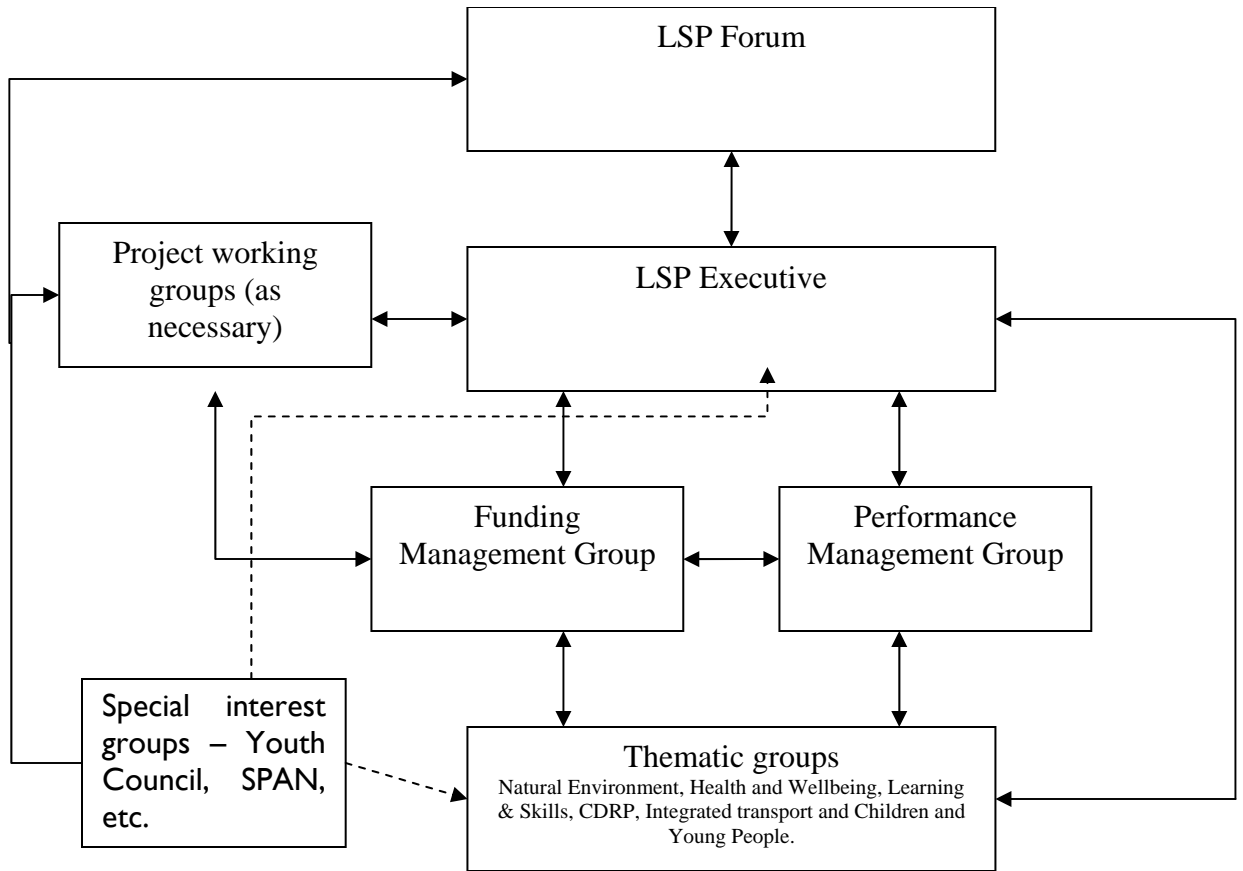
LSP Forum

Project working groups (as necessary)

LSP Executive

Funding Management Group

Performance Management Group

Special interest groups – Youth Council, SPAN, etc.

Thematic groups
Natural Environment, Health and Wellbeing, Learning & Skills, CDRP, Integrated transport and Children and Young People.